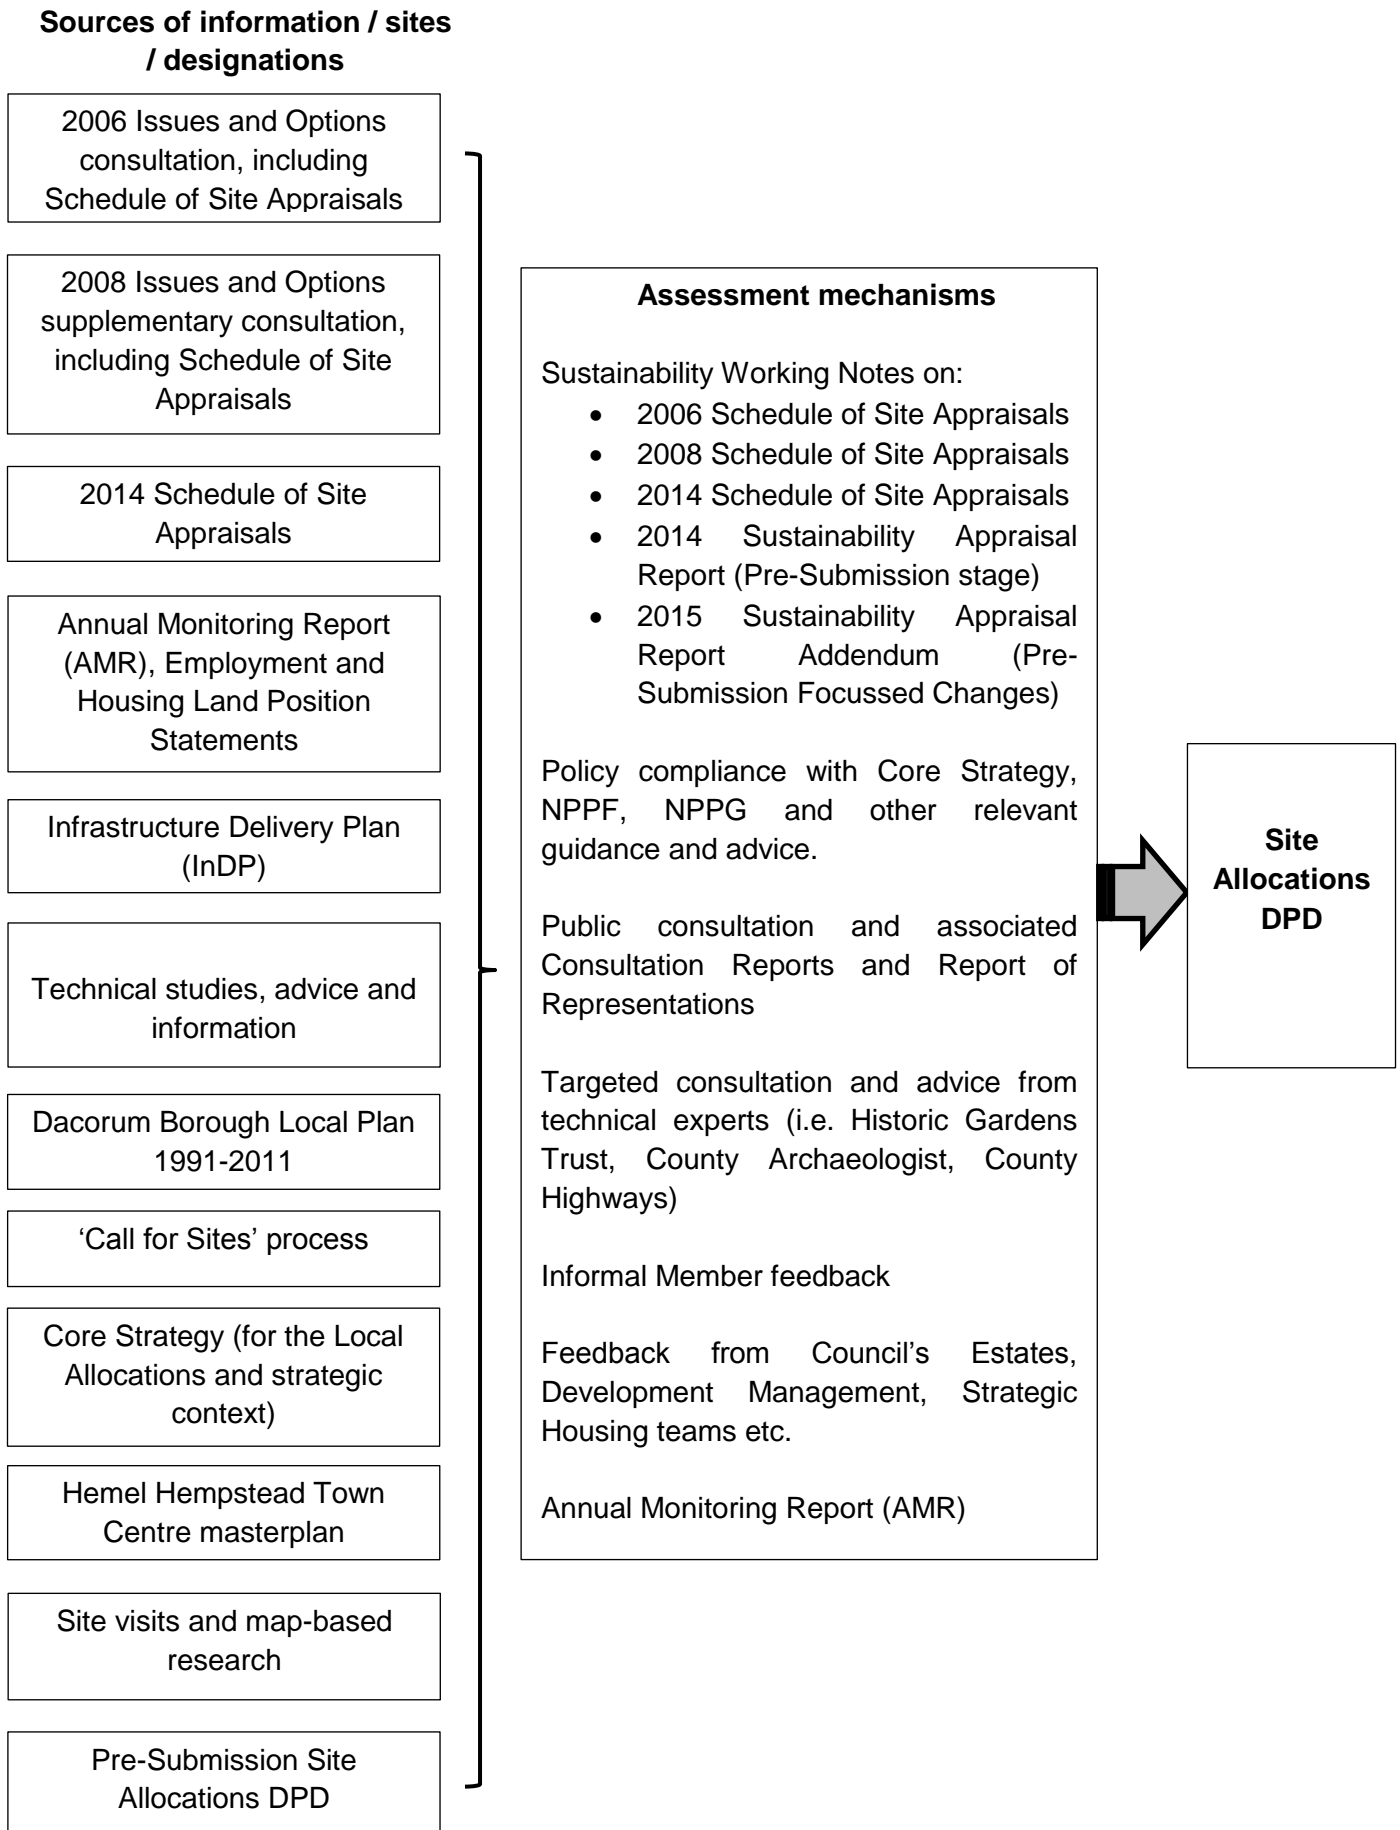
**Sources of information / sites / designations**

2006 Issues and Options consultation, including Schedule of Site Appraisals

2008 Issues and Options supplementary consultation, including Schedule of Site Appraisals

2014 Schedule of Site Appraisals

Annual Monitoring Report (AMR), Employment and Housing Land Position Statements

Infrastructure Delivery Plan (InDP)

Technical studies, advice and information

Dacorum Borough Local Plan 1991-2011

'Call for Sites' process

Core Strategy (for the Local Allocations and strategic context)

Hemel Hempstead Town Centre masterplan

Site visits and map-based research

Pre-Submission Site Allocations DPD

**Assessment mechanisms**

Sustainability Working Notes on:
- 2006 Schedule of Site Appraisals
- 2008 Schedule of Site Appraisals
- 2014 Schedule of Site Appraisals
- 2014 Sustainability Appraisal Report (Pre-Submission stage)
- 2015 Sustainability Appraisal Report Addendum (Pre-Submission Focussed Changes)

Policy compliance with Core Strategy, NPPF, NPPG and other relevant guidance and advice.

Public consultation and associated Consultation Reports and Report of Representations

Targeted consultation and advice from technical experts (i.e. Historic Gardens Trust, County Archaeologist, County Highways)

Informal Member feedback

Feedback from Council's Estates, Development Management, Strategic Housing teams etc.

Annual Monitoring Report (AMR)

**Site Allocations DPD**